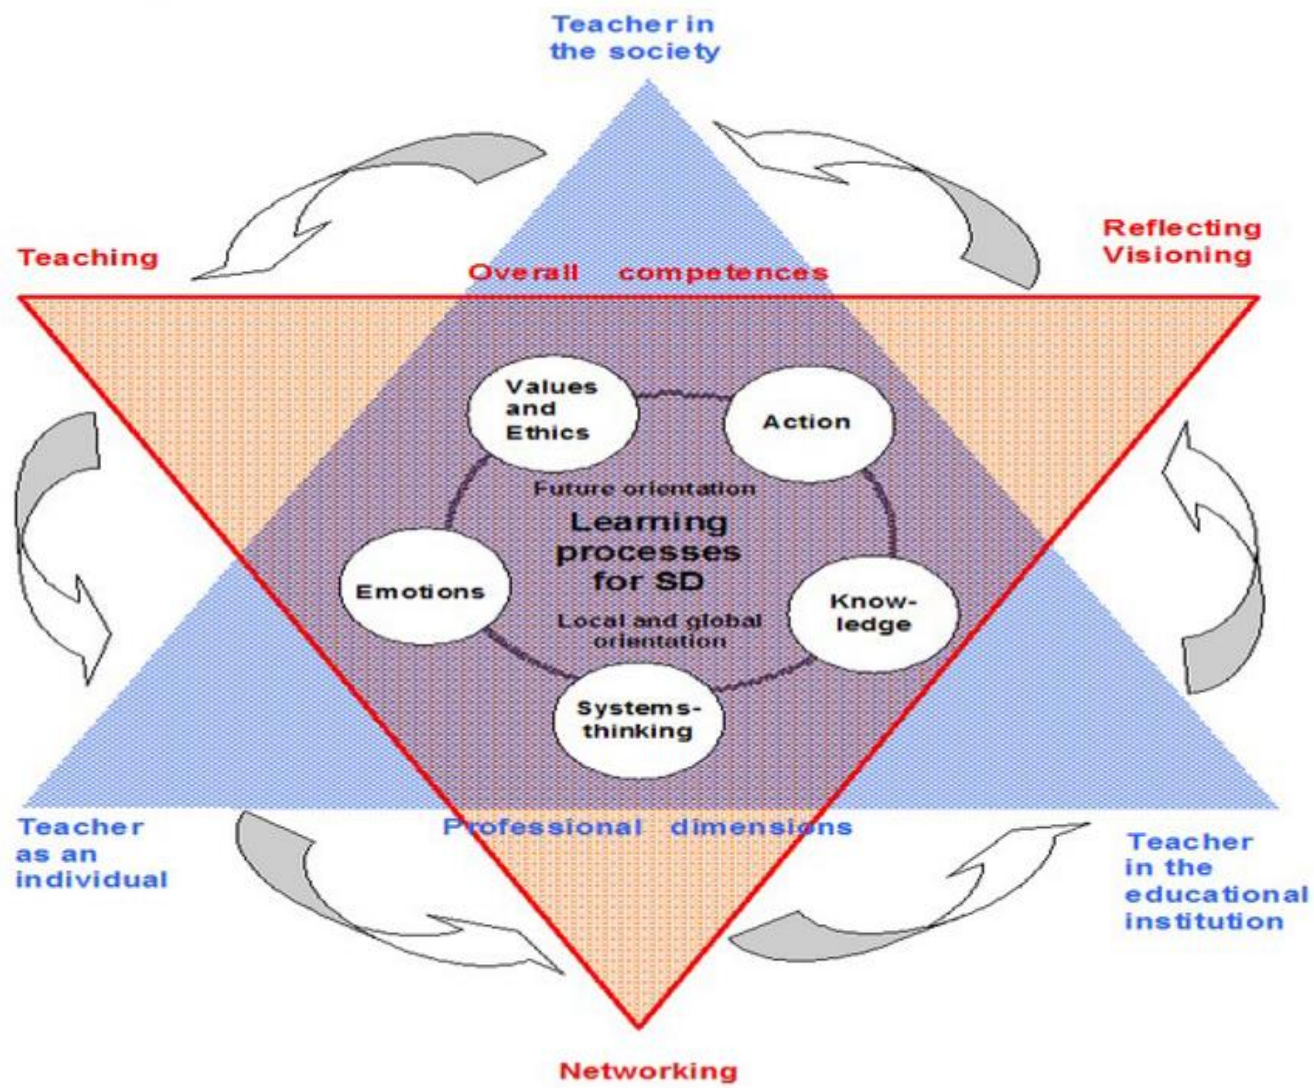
Teacher in the society

Teaching

Reflecting Visioning

Overall competences

Values and Ethics

Action

Future orientation

Learning processes for SD

Emotions

Knowledge

Local and global orientation

Systems-thinking

Teacher as an individual

Professional dimensions

Teacher in the educational institution

Networking